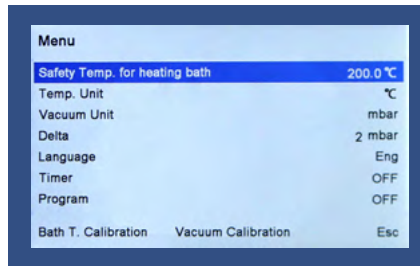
Menu

| | |
|---|---|
| Safety Temp. for heating bath | 200.0 ℃ |
| Temp. Unit | ℃ |
| Vacuum Unit | mbar |
| Delta | 2 mbar |
| Language | Eng |
| Timer | OFF |
| Program | OFF |

Bath T. Calibration Vacuum Calibration Esc